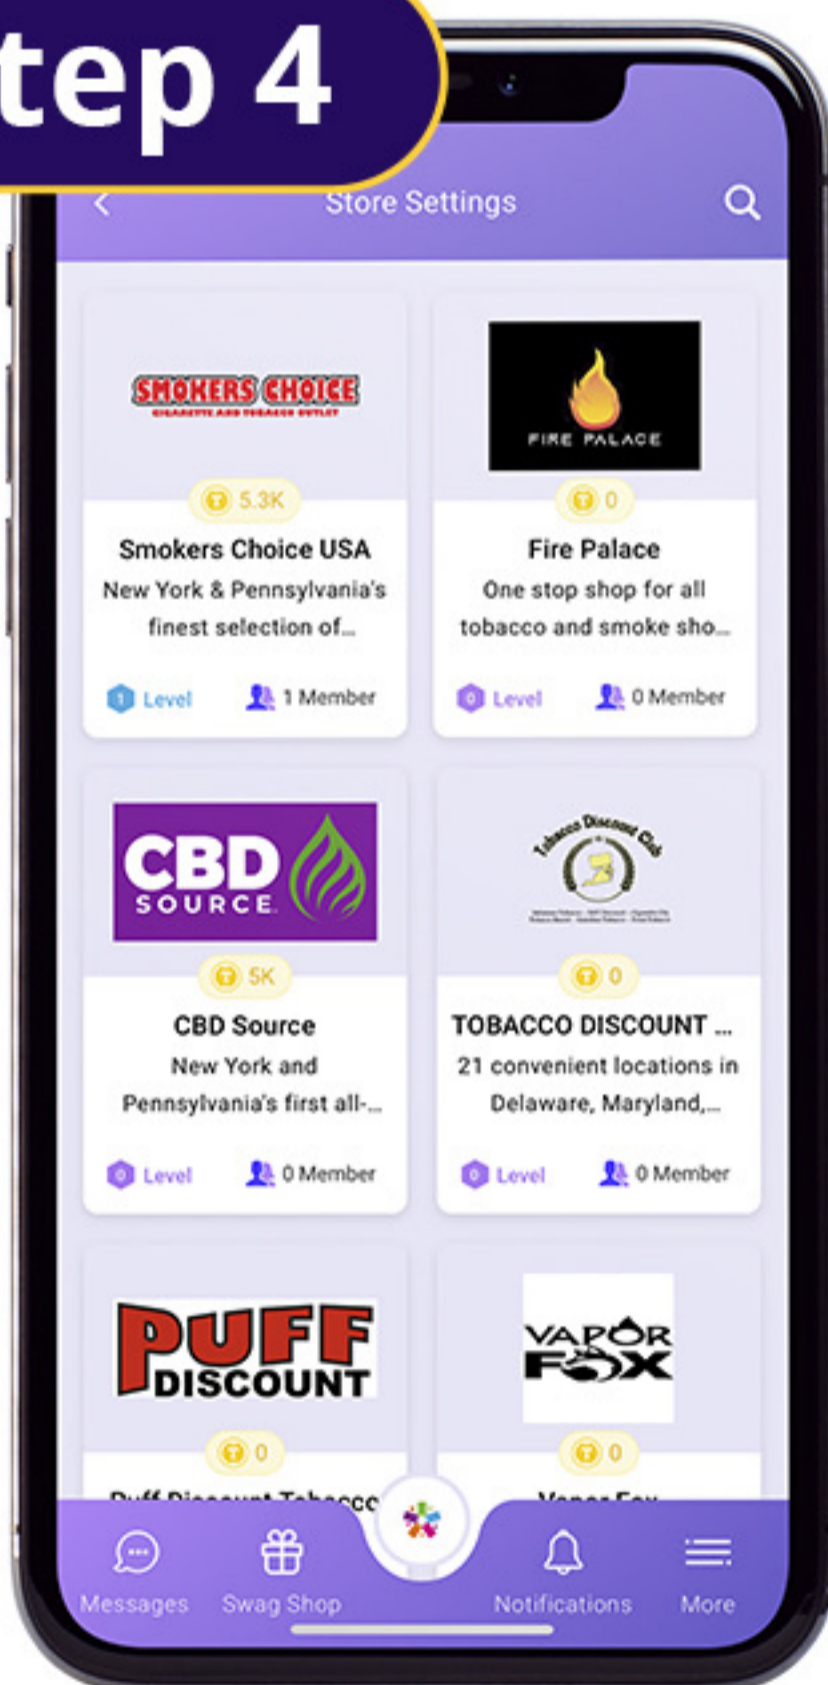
tep 4

Store Settings

SMOKERS CHOICE
CIGARETTE AND TOBACCO OUTLET

5.3K

Smokers Choice USA

New York & Pennsylvania's finest selection of...

1 Level

1 Member

FIRE PALACE

0

Fire Palace

One stop shop for all tobacco and smoke sho...

0 Level

0 Member

CBD SOURCE

5K

CBD Source

New York and Pennsylvania's first all-...

0 Level

0 Member

Tobacco Discount Club

0

TOBACCO DISCOUNT ...

21 convenient locations in Delaware, Maryland,...

0 Level

0 Member

PUFF DISCOUNT

0

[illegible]

VAPOR FOX

0

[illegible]

Messages

Swag Shop

Notifications

More